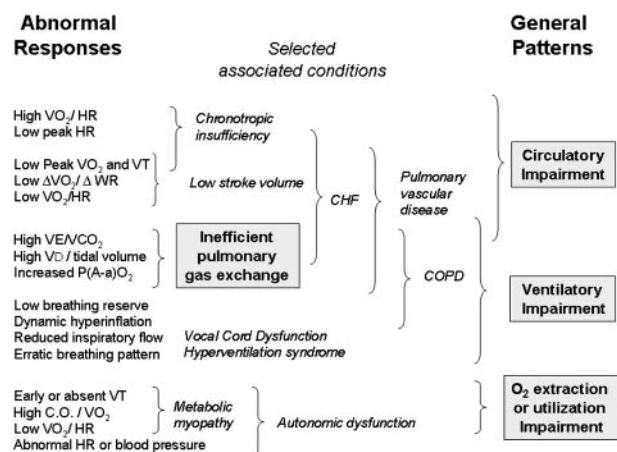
Abnormal Responses

Selected associated conditions

General Patterns

High $VO_2$/ HR
Low peak HR

Chronotropic insufficiency

Low Peak $VO_2$ and VT
Low $\Delta VO_2$/ $\Delta$ WR
Low $VO_2$/HR

Low stroke volume

CHF

Pulmonary vascular disease

Circulatory Impairment

High VE/$VCO_2$
High VD / tidal volume
Increased $P(A\text{-}a)O_2$

Inefficient pulmonary gas exchange

COPD

Low breathing reserve
Dynamic hyperinflation
Reduced inspiratory flow
Erratic breathing pattern

Vocal Cord Dysfunction
Hyperventilation syndrome

Ventilatory Impairment

Early or absent VT
High C.O. / $VO_2$
Low $VO_2$/ HR
Abnormal HR or blood pressure

Metabolic myopathy

Autonomic dysfunction

$O_2$ extraction or utilization Impairment